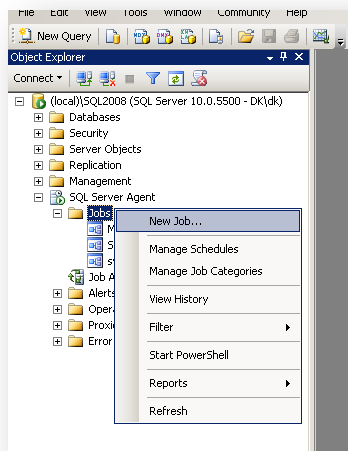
File Edit View Tools Window Community Help
New Query
Object Explorer
Connect
(local)\SQL2008 (SQL Server 10.0.5500 - DK\dk)
Databases
Security
Server Objects
Replication
Management
SQL Server Agent
Jobs
M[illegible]
S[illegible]
sy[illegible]
Job A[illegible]
Alerts
Oper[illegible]
Proxi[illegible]
Error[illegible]
New Job...
Manage Schedules
Manage Job Categories
View History
Filter
Start PowerShell
Reports
Refresh